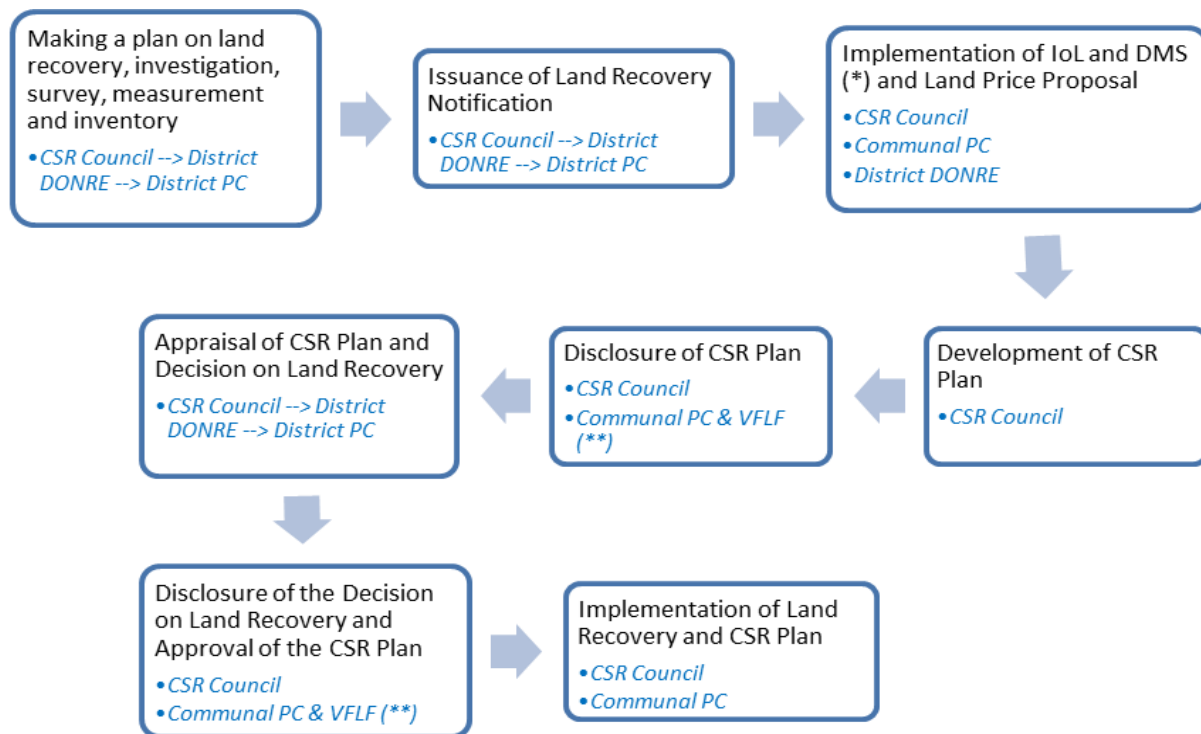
Making a plan on land recovery, investigation, survey, measurement and inventory

• CSR Council --> District DONRE --> District PC

Issuance of Land Recovery Notification

• CSR Council --> District DONRE --> District PC

Implementation of IoL and DMS (*) and Land Price Proposal

• CSR Council
• Communal PC
• District DONRE

Development of CSR Plan

• CSR Council

Disclosure of CSR Plan

• CSR Council
• Communal PC & VFLF (**)

Appraisal of CSR Plan and Decision on Land Recovery

• CSR Council --> District DONRE --> District PC

Disclosure of the Decision on Land Recovery and Approval of the CSR Plan

• CSR Council
• Communal PC & VFLF (**)

Implementation of Land Recovery and CSR Plan

• CSR Council
• Communal PC